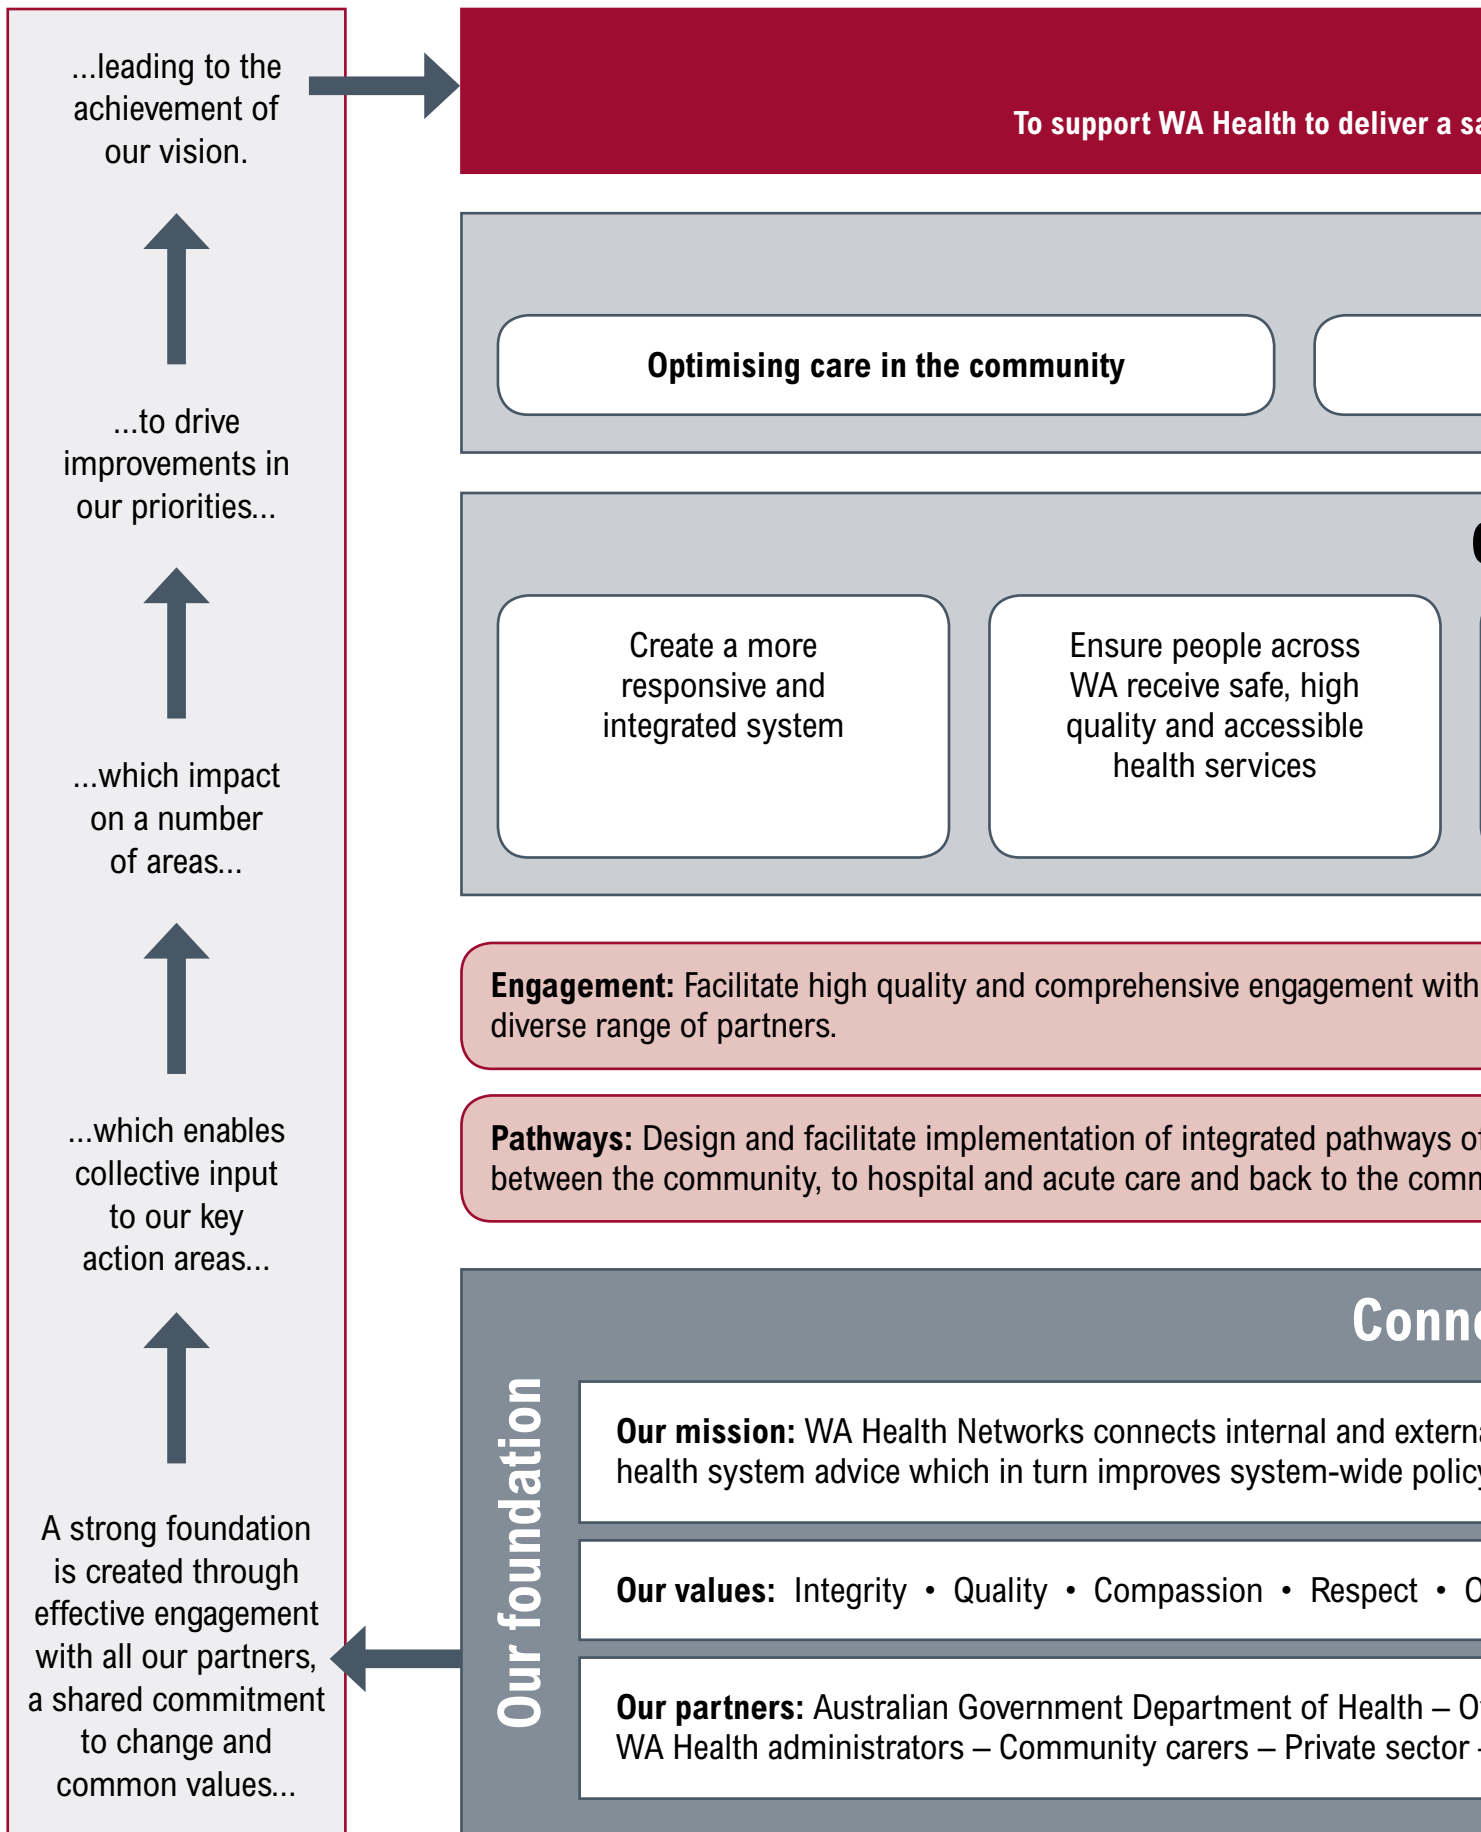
...leading to the achievement of our vision.

...to drive improvements in our priorities...

...which impact on a number of areas...

...which enables collective input to our key action areas...

A strong foundation is created through effective engagement with all our partners, a shared commitment to change and common values...

To support WA Health to deliver a sa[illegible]

Optimising care in the community

Create a more responsive and integrated system

Ensure people across WA receive safe, high quality and accessible health services

**Engagement:** Facilitate high quality and comprehensive engagement with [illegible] diverse range of partners.

**Pathways:** Design and facilitate implementation of integrated pathways o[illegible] between the community, to hospital and acute care and back to the comm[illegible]

Our foundation

Conn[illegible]

**Our mission:** WA Health Networks connects internal and extern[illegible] health system advice which in turn improves system-wide polic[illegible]

**Our values:** Integrity • Quality • Compassion • Respect • C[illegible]

**Our partners:** Australian Government Department of Health – O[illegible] WA Health administrators – Community carers – Private sector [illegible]